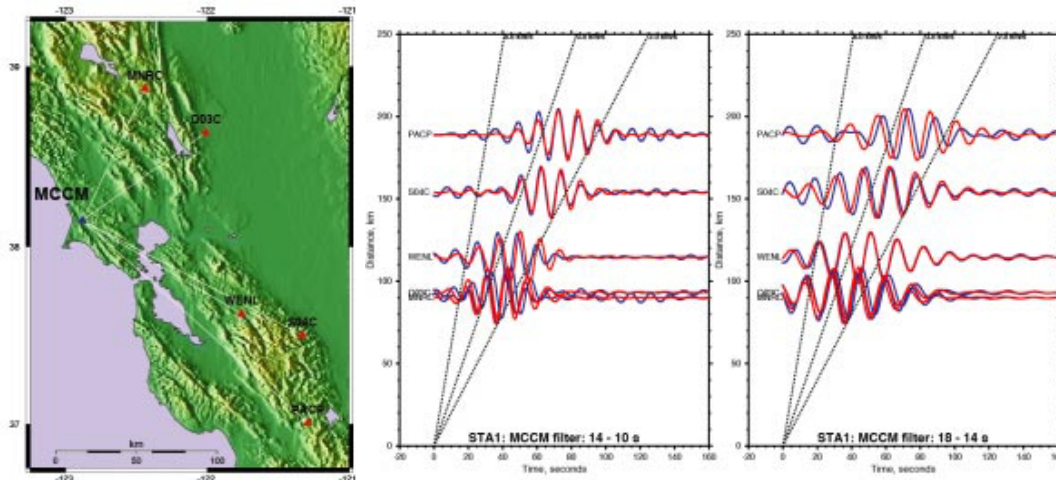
-123 -122 -121

39

38

37

MNRC

O03C

MCCM

WENL

S04C

PACP

km

0 50 100

-123 -122 -121

250

200

150

100

50

0

Distance, km

PACP

S04C

WENL

O03C

MNRC

-20 0 20 40 60 80 100 120 140 160

Time, seconds

STA1: MCCM filter: 14 - 10 s

250

200

150

100

50

0

Distance, km

PACP

S04C

WENL

O03C

MNRC

-20 0 20 40 60 80 100 120 140

Time, seconds

STA1: MCCM filter: 18 - 14 s